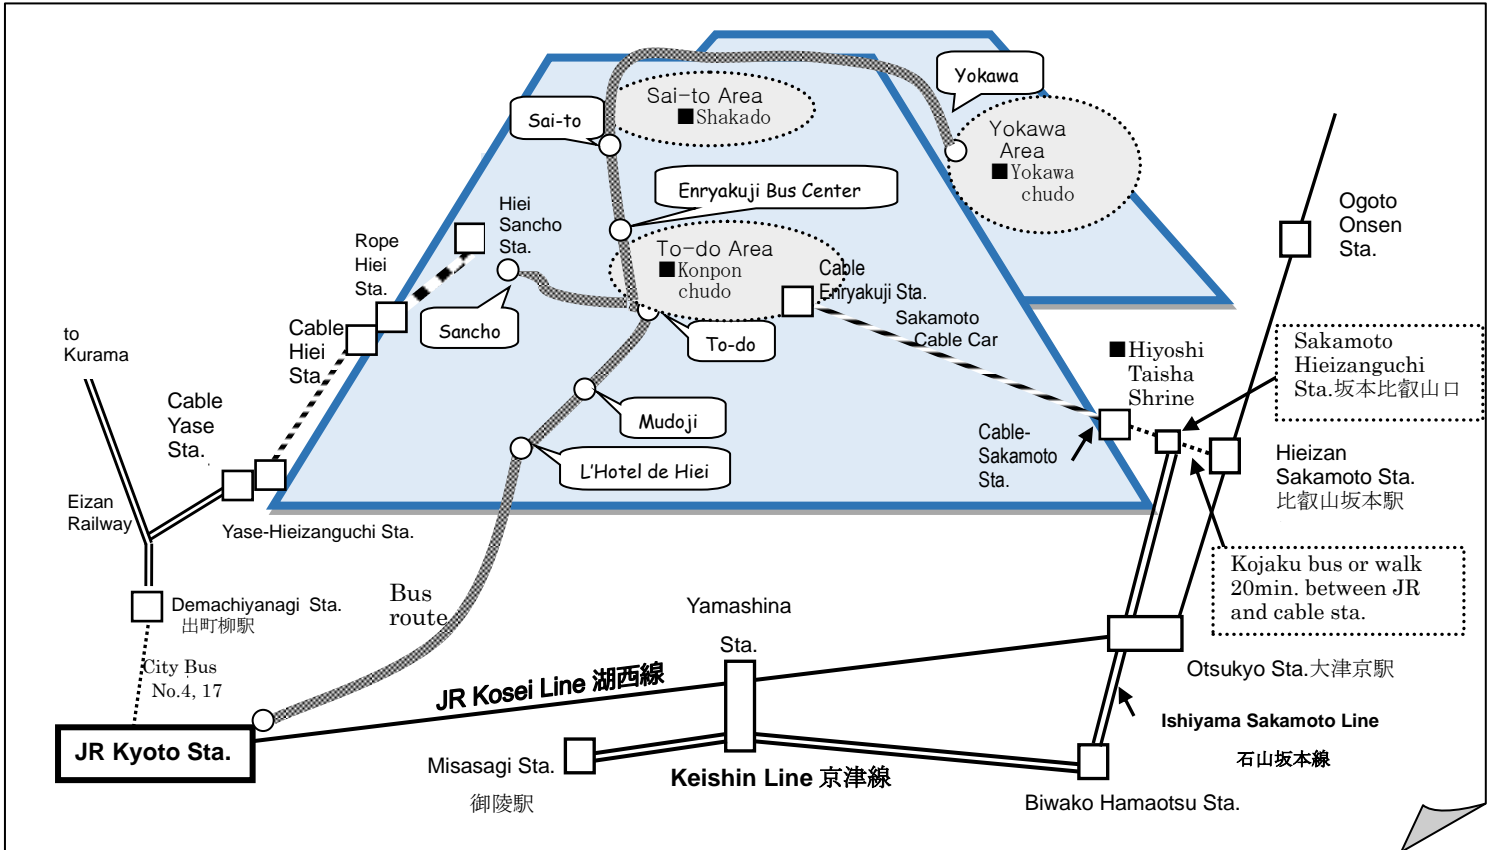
Sai-to Area
■Shakado

Yokawa

Yokawa Area
■Yokawa chudo

Sai-to

Enryakuji Bus Center

Hiei Sancho Sta.

Rope Hiei Sta.

To-do Area
■Konpon chudo

Cable Enryakuji Sta.

Sancho

Sakamoto Cable Car

To-do

Ogoto Onsen Sta.

to Kurama

Cable Hiei Sta.

■Hiyoshi Taisha Shrine

Sakamoto Hieizanguchi Sta.坂本比叡山口

Mudoji

Cable Yase Sta.

Cable-Sakamoto Sta.

Hieizan Sakamoto Sta.
比叡山坂本駅

L'Hotel de Hiei

Eizan Railway

Yase-Hieizanguchi Sta.

Kojaku bus or walk 20min. between JR and cable sta.

Demachiyanagi Sta.
出町柳駅

Bus route

Yamashina Sta.

City Bus No.4, 17

JR Kosei Line 湖西線

Otsukyo Sta.大津京駅

JR Kyoto Sta.

Ishiyama Sakamoto Line
石山坂本線

Misasagi Sta.
御陵駅

Keishin Line 京津線

Biwako Hamaotsu Sta.